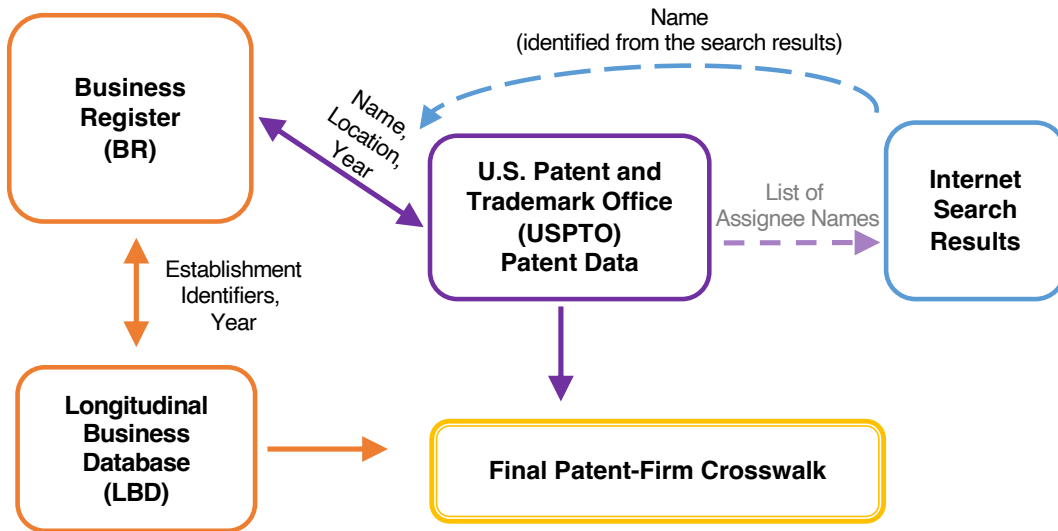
Name
(identified from the search results)

Business Register (BR)

Name, Location, Year

U.S. Patent and Trademark Office (USPTO) Patent Data

List of Assignee Names

Internet Search Results

Establishment Identifiers, Year

Longitudinal Business Database (LBD)

Final Patent-Firm Crosswalk